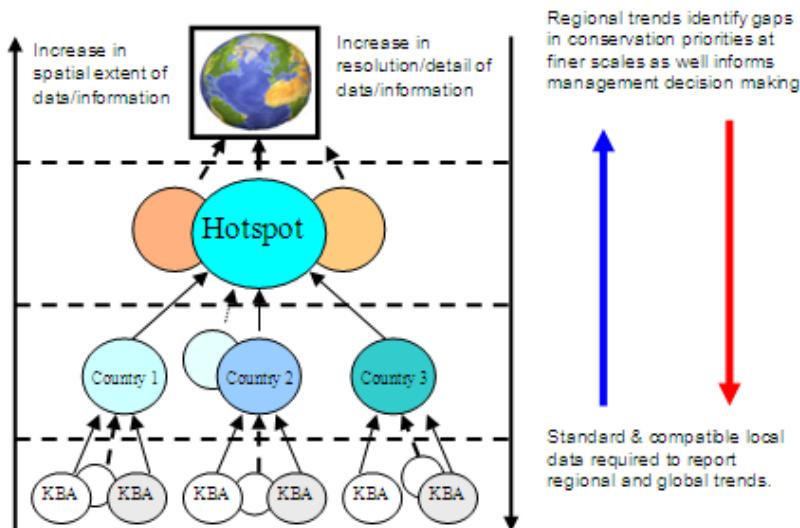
Increase in spatial extent of data/information

Increase in resolution/detail of data/information

Regional trends identify gaps in conservation priorities at finer scales as well informs management decision making

Hotspot

Country 1

Country 2

Country 3

KBA

KBA

KBA

KBA

KBA

KBA

Standard & compatible local data required to report regional and global trends.